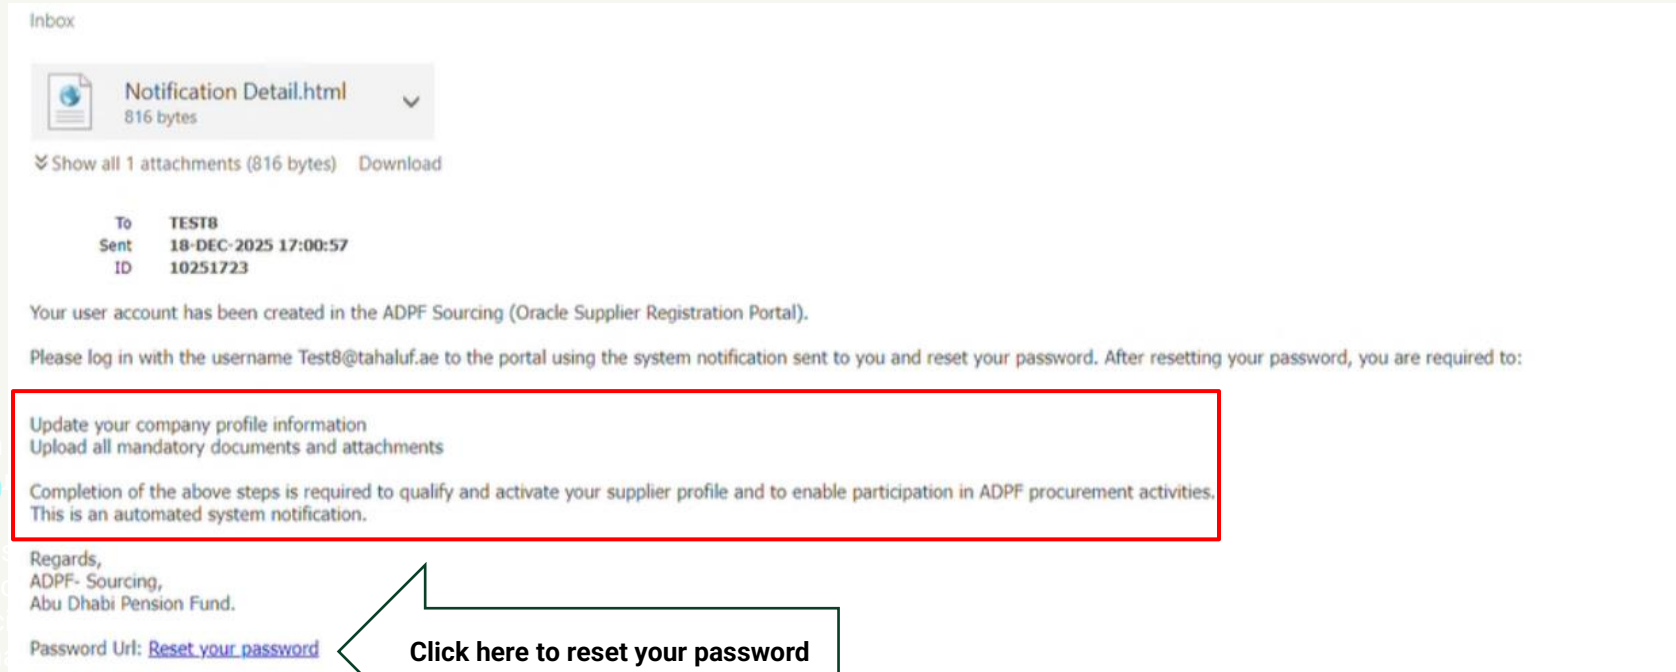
Inbox

Notification Detail.html
816 bytes

Show all 1 attachments (816 bytes) Download

| To | TEST8 |
|---|---|
| Sent | 18-DEC-2025 17:00:57 |
| ID | 10251723 |

Your user account has been created in the ADPF Sourcing (Oracle Supplier Registration Portal).

Please log in with the username Test8@tahaluf.ae to the portal using the system notification sent to you and reset your password. After resetting your password, you are required to:

Update your company profile information
Upload all mandatory documents and attachments

Completion of the above steps is required to qualify and activate your supplier profile and to enable participation in ADPF procurement activities.
This is an automated system notification.

Regards,
ADPF- Sourcing,
Abu Dhabi Pension Fund.

Password Url: Reset your password

Click here to reset your password